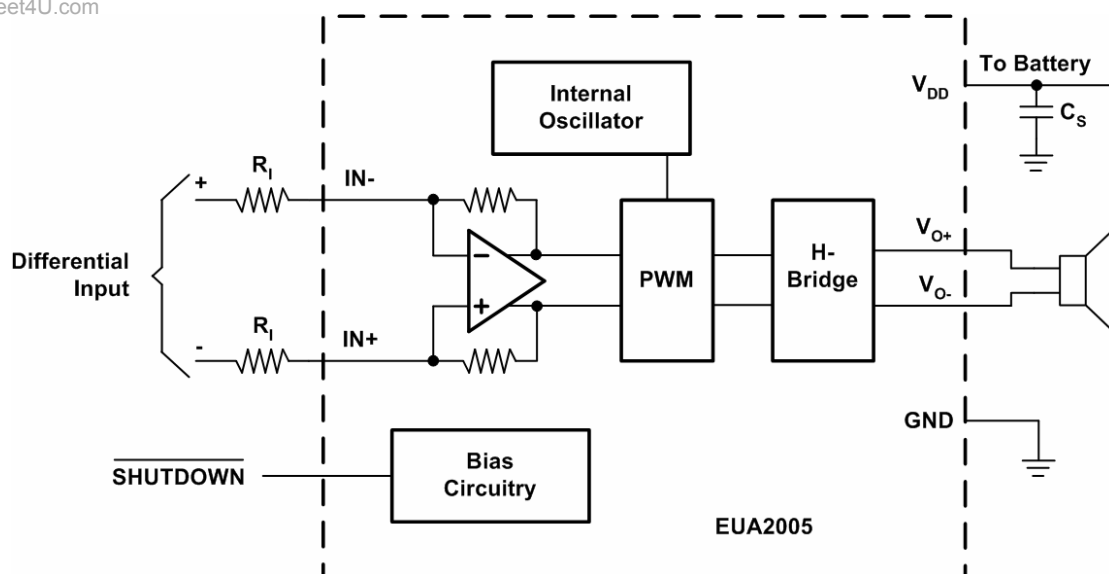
eet4U.com

Internal Oscillator

To Battery

$V_{DD}$

$C_S$

$R_I$

IN-

+

Differential Input

$R_I$

-

IN+

−

+

PWM

H-Bridge

$V_{O+}$

$V_{O-}$

GND

$\overline{\text{SHUTDOWN}}$

Bias Circuitry

EUA2005